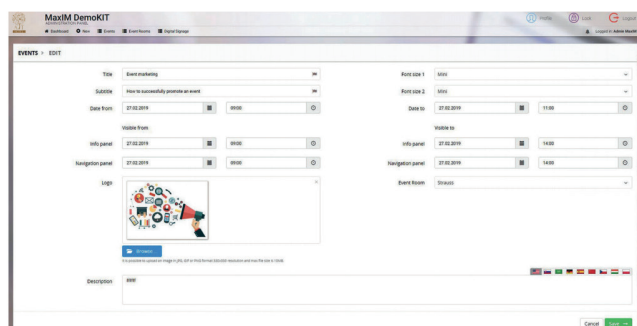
MaxIM DemoKIT
ADMINISTRATION PANEL
Dashboard New Events Event Rooms Digital Signage
Profile Lock Logout
Logged in: Admin MaxIM

EVENTS > EDIT

Title Event marketing
Subtitle How to successfully promote an event
Date from 27.02.2019 09:00
Visible from
Info panel 27.02.2019 09:00
Navigation panel 27.02.2019 09:00
Logo
Browse
It is possible to upload an image in JPG, GIF or PNG format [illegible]
Description ffffff

Font size 1 Mini
Font size 2 Mini
Date to 27.02.2019 11:00
Visible to
Info panel 27.02.2019 14:00
Navigation panel 27.02.2019 14:00
Event Room Strauss

Cancel Save